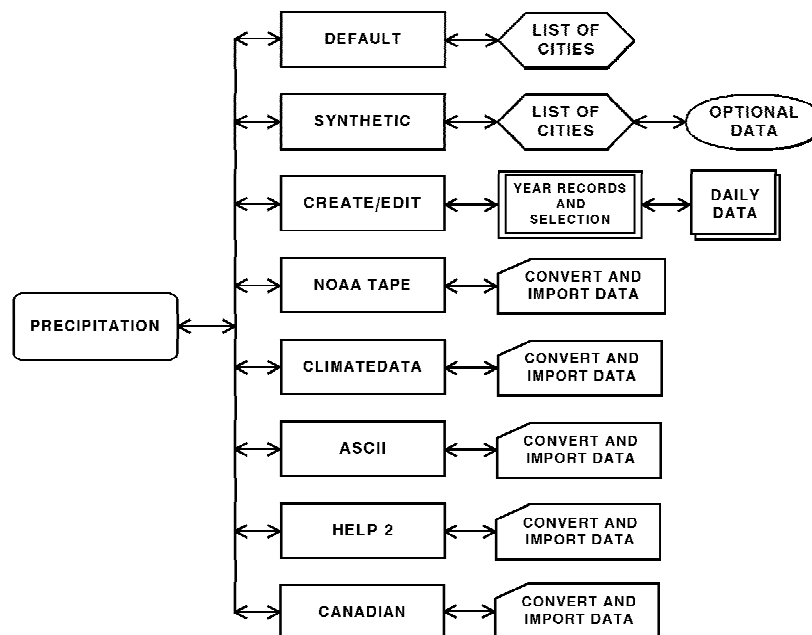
PRECIPITATION

DEFAULT

LIST OF CITIES

SYNTHETIC

LIST OF CITIES

OPTIONAL DATA

CREATE/EDIT

YEAR RECORDS AND SELECTION

DAILY DATA

NOAA TAPE

CONVERT AND IMPORT DATA

CLIMATEDATA

CONVERT AND IMPORT DATA

ASCII

CONVERT AND IMPORT DATA

HELP 2

CONVERT AND IMPORT DATA

CANADIAN

CONVERT AND IMPORT DATA